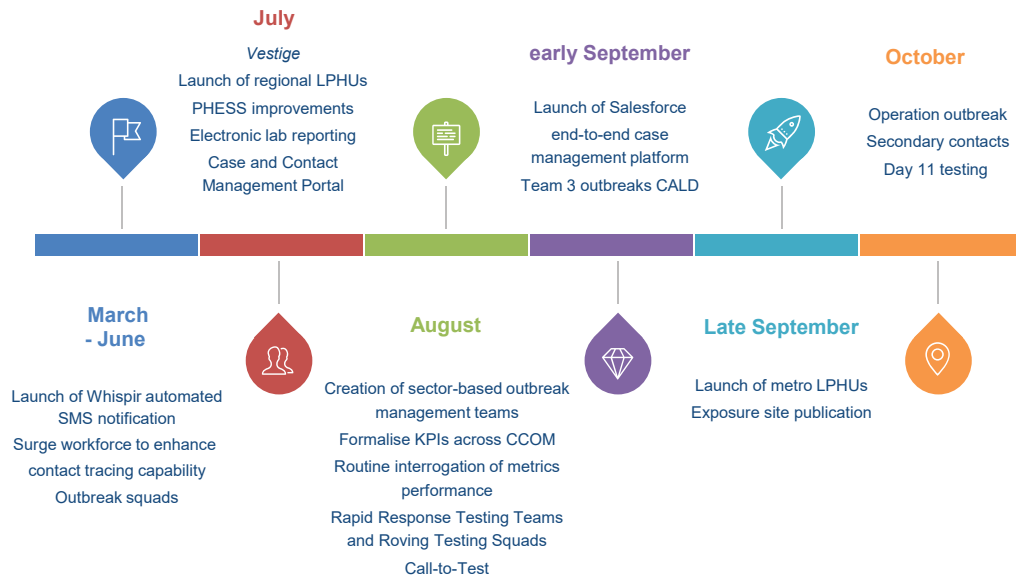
July

Vestige

Launch of regional LPHUs

PHESS improvements

Electronic lab reporting

Case and Contact Management Portal

early September

Launch of Salesforce end-to-end case management platform

Team 3 outbreaks CALD

October

Operation outbreak

Secondary contacts

Day 11 testing

March - June

Launch of Whispir automated SMS notification

Surge workforce to enhance contact tracing capability

Outbreak squads

August

Creation of sector-based outbreak management teams

Formalise KPIs across CCOM

Routine interrogation of metrics performance

Rapid Response Testing Teams and Roving Testing Squads

Call-to-Test

Late September

Launch of metro LPHUs

Exposure site publication